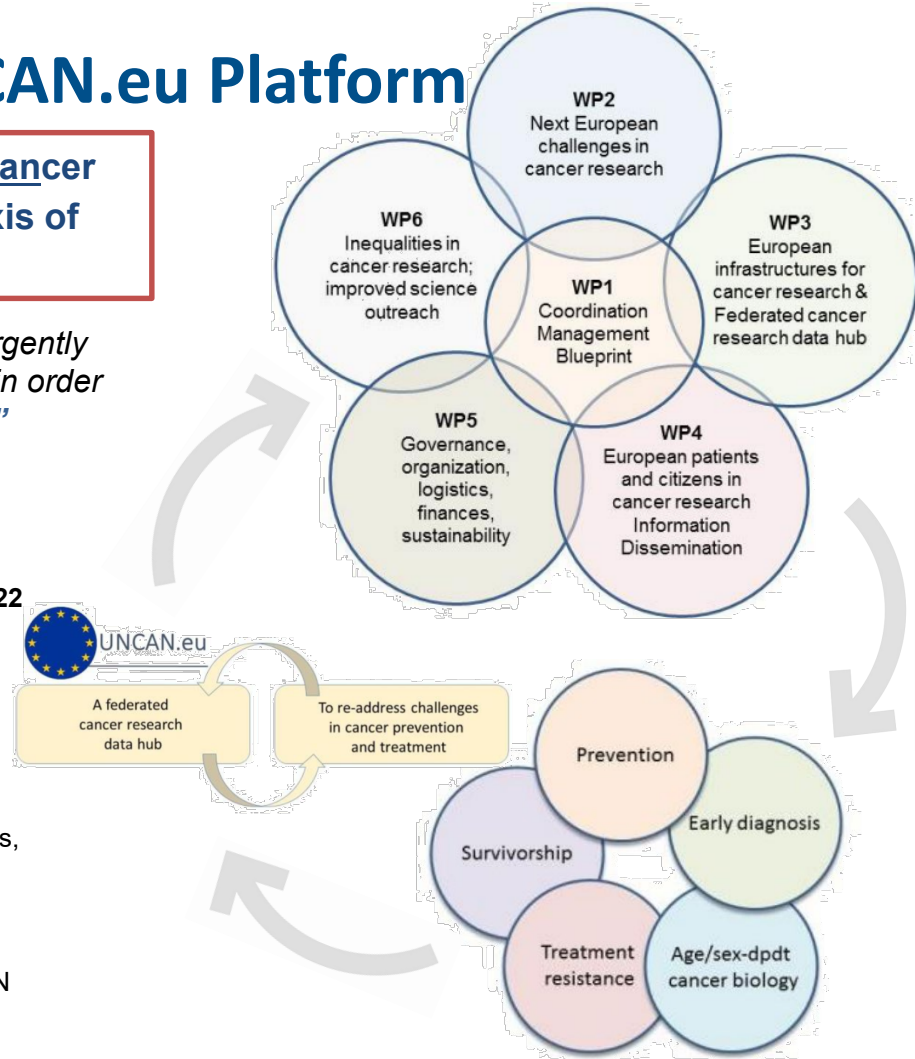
CAN.eu Platform

ancer
xis of

rgently
in order
"

22

s,

N

WP2
Next European challenges in cancer research

WP6
Inequalities in cancer research; improved science outreach

WP3
European infrastructures for cancer research & Federated cancer research data hub

WP1
Coordination Management Blueprint

WP5
Governance, organization, logistics, finances, sustainability

WP4
European patients and citizens in cancer research Information Dissemination

UNCAN.eu

A federated cancer research data hub

To re-address challenges in cancer prevention and treatment

Prevention

Early diagnosis

Survivorship

Treatment resistance

Age/sex-dpdt cancer biology